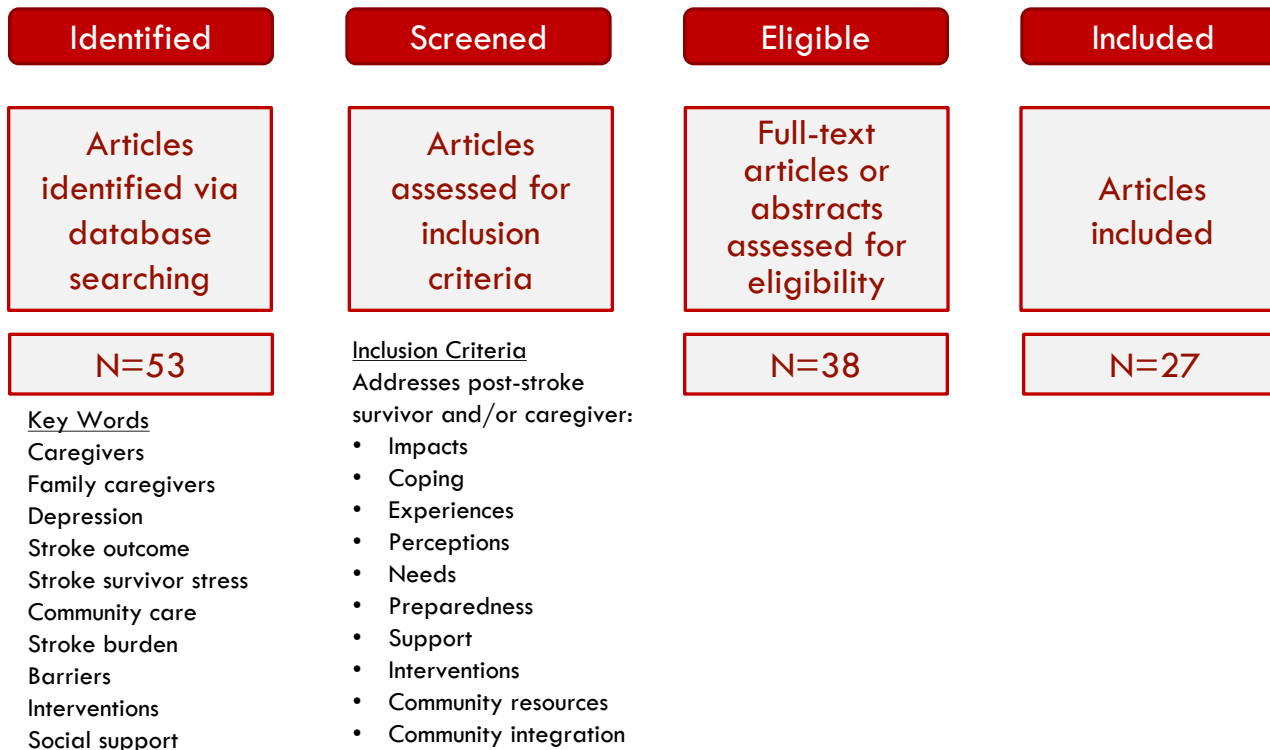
Identified

Articles identified via database searching

N=53

Key Words
Caregivers
Family caregivers
Depression
Stroke outcome
Stroke survivor stress
Community care
Stroke burden
Barriers
Interventions
Social support

Screened

Articles assessed for inclusion criteria

Inclusion Criteria
Addresses post-stroke survivor and/or caregiver:
• Impacts
• Coping
• Experiences
• Perceptions
• Needs
• Preparedness
• Support
• Interventions
• Community resources
• Community integration

Eligible

Full-text articles or abstracts assessed for eligibility

N=38

Included

Articles included

N=27